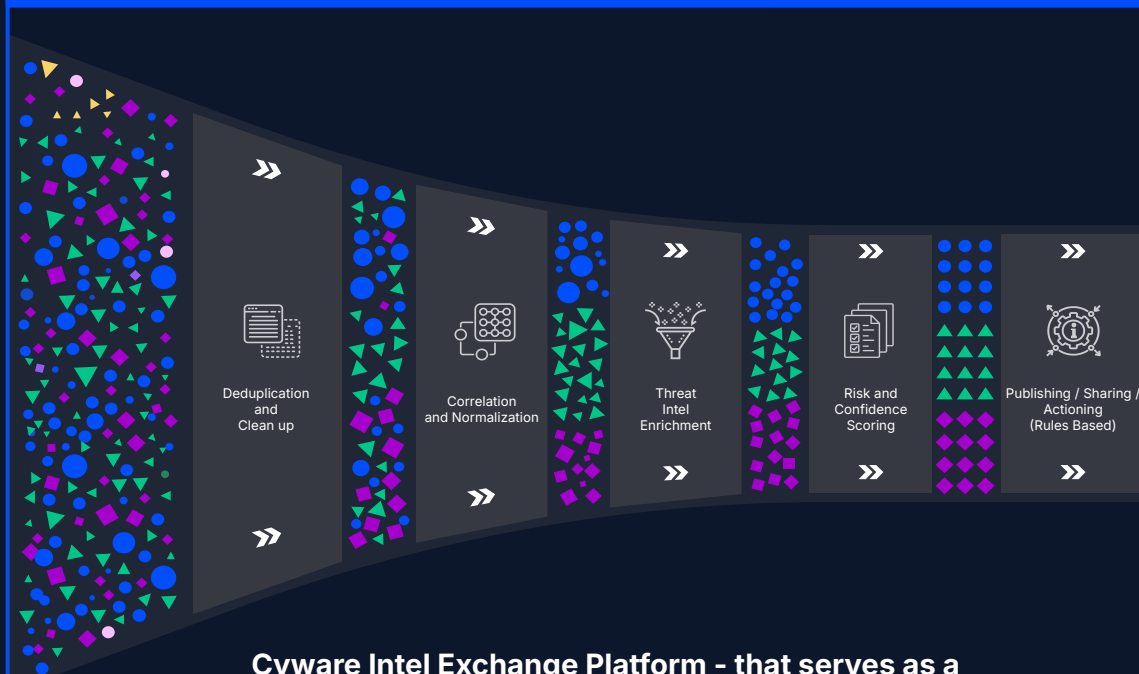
Deduplication and Clean up

Correlation and Normalization

Threat Intel Enrichment

Risk and Confidence Scoring

Publishing / Sharing / Actioning (Rules Based)

Cyware Intel Exchange Platform - that serves as a